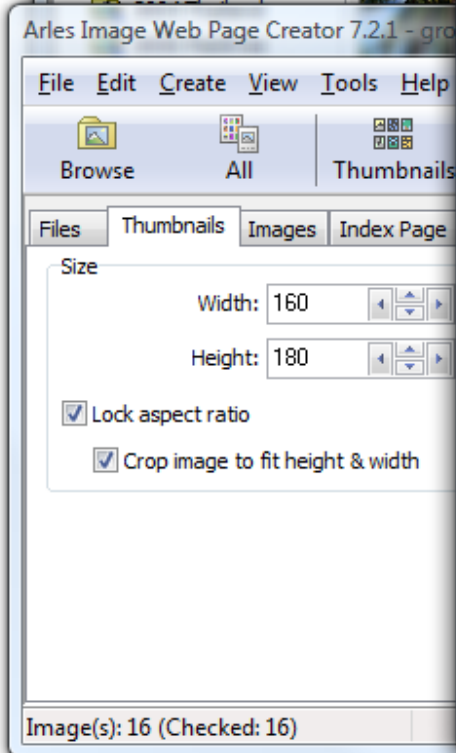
Arles Image Web Page Creator 7.2.1 - gro

File Edit Create View Tools Help

Browse All Thumbnails

Files Thumbnails Images Index Page

Size

Width: 160

Height: 180

Lock aspect ratio

Crop image to fit height & width

Image(s): 16 (Checked: 16)